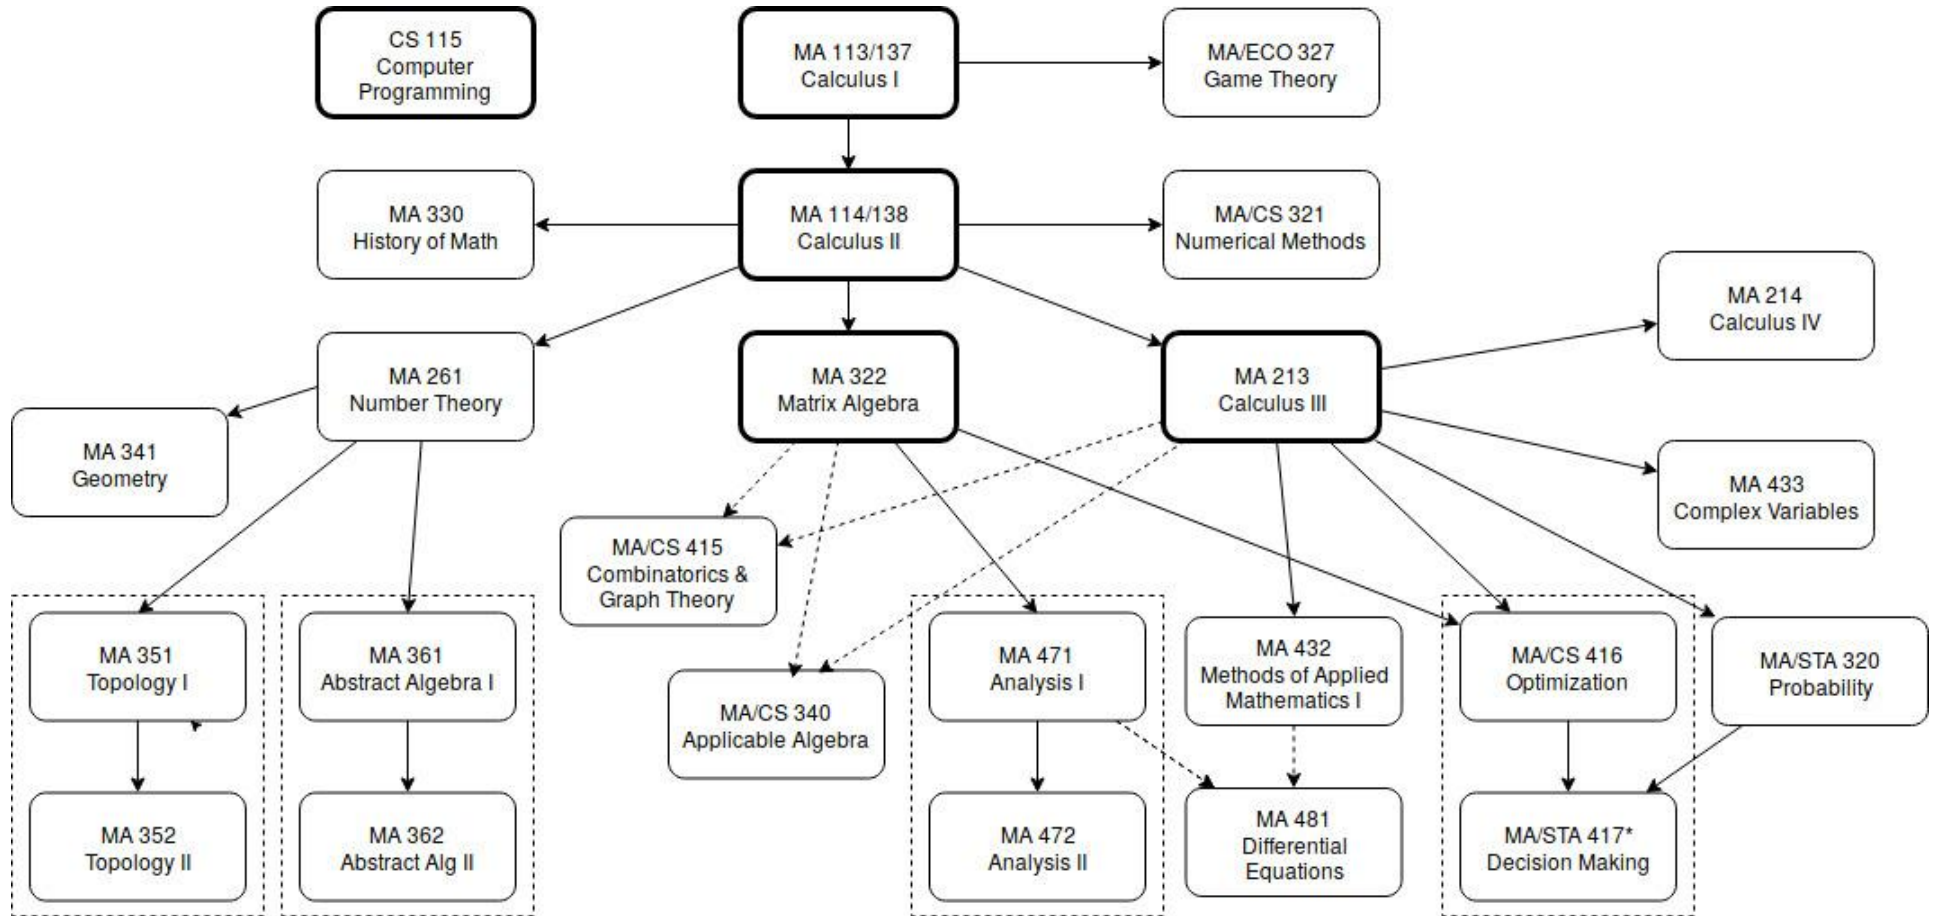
CS 115
Computer
Programming

MA 113/137
Calculus I

MA/ECO 327
Game Theory

MA 330
History of Math

MA 114/138
Calculus II

MA/CS 321
Numerical Methods

MA 214
Calculus IV

MA 261
Number Theory

MA 322
Matrix Algebra

MA 213
Calculus III

MA 341
Geometry

MA 433
Complex Variables

MA/CS 415
Combinatorics & Graph Theory

MA 351
Topology I

MA 361
Abstract Algebra I

MA/CS 340
Applicable Algebra

MA 471
Analysis I

MA 432
Methods of Applied Mathematics I

MA/CS 416
Optimization

MA/STA 320
Probability

MA 352
Topology II

MA 362
Abstract Alg II

MA 472
Analysis II

MA 481
Differential Equations

MA/STA 417*
Decision Making